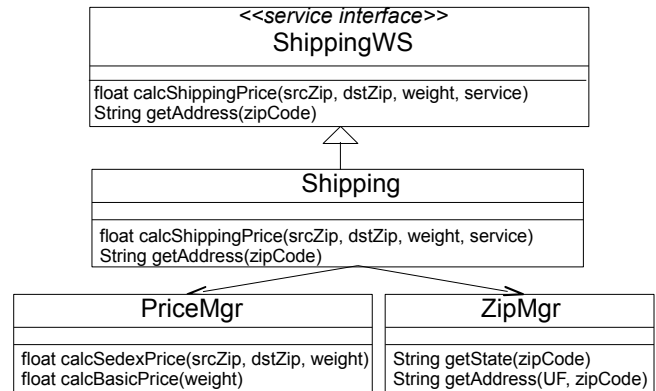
<<service interface>>
ShippingWS

float calcShippingPrice(srcZip, dstZip, weight, service)
String getAddress(zipCode)

Shipping

float calcShippingPrice(srcZip, dstZip, weight, service)
String getAddress(zipCode)

PriceMgr

float calcSedexPrice(srcZip, dstZip, weight)
float calcBasicPrice(weight)

ZipMgr

String getState(zipCode)
String getAddress(UF, zipCode)